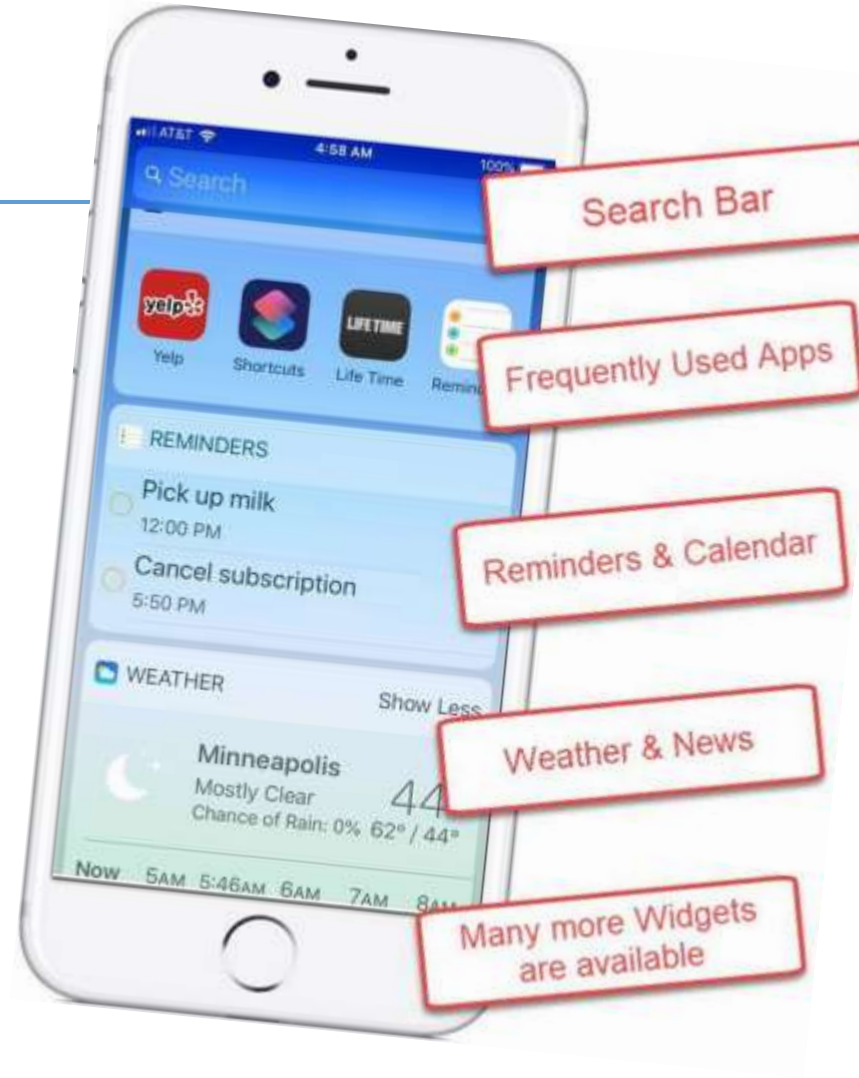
AT&T 4:58 AM 100%

Search

yelp LIFETIME

Yelp Shortcuts Life Time Remin

REMINDERS

Pick up milk
12:00 PM

Cancel subscription
5:50 PM

WEATHER

Show Less

Minneapolis
Mostly Clear
Chance of Rain: 0% 62° / 44°

44

Now 5AM 5:46AM 6AM 7AM 8AM

Search Bar

Frequently Used Apps

Reminders & Calendar

Weather & News

Many more Widgets are available